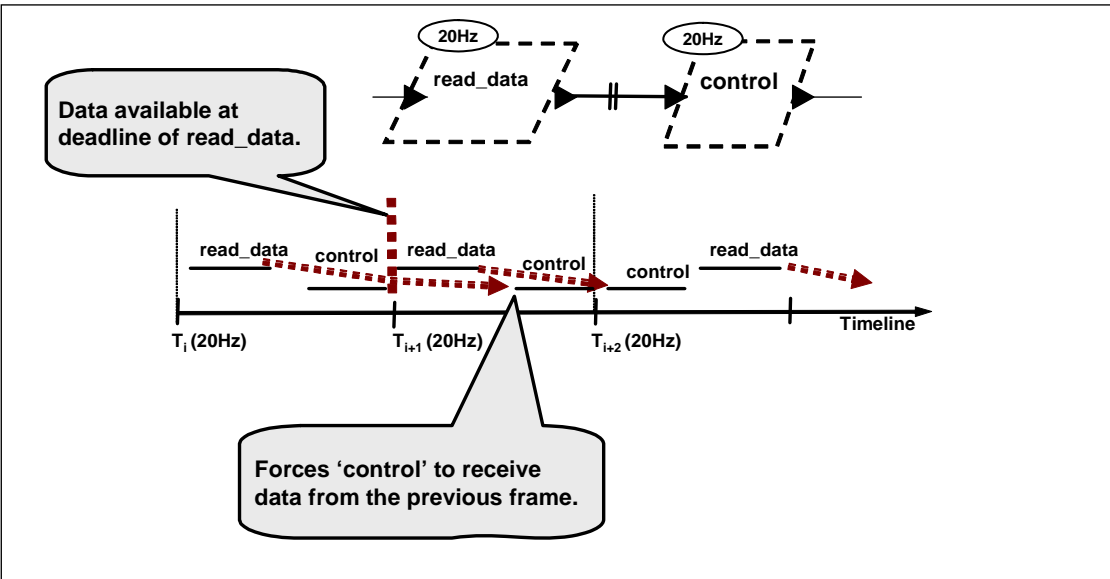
20Hz

read_data

20Hz

control

Data available at deadline of read_data.

read_data

control

read_data

control

control

read_data

Timeline

$T_i$ (20Hz)

$T_{i+1}$ (20Hz)

$T_{i+2}$ (20Hz)

Forces ‘control’ to receive data from the previous frame.